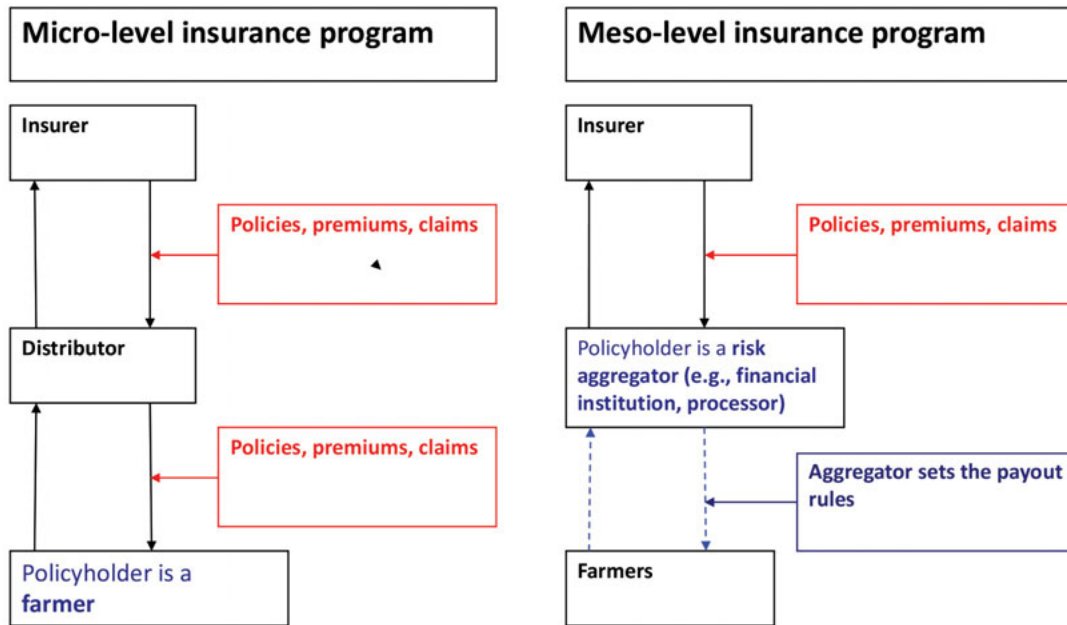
Micro-level insurance program

Insurer

Policies, premiums, claims

Distributor

Policies, premiums, claims

Policyholder is a farmer

Meso-level insurance program

Insurer

Policies, premiums, claims

Policyholder is a risk aggregator (e.g., financial institution, processor)

Aggregator sets the payout rules

Farmers